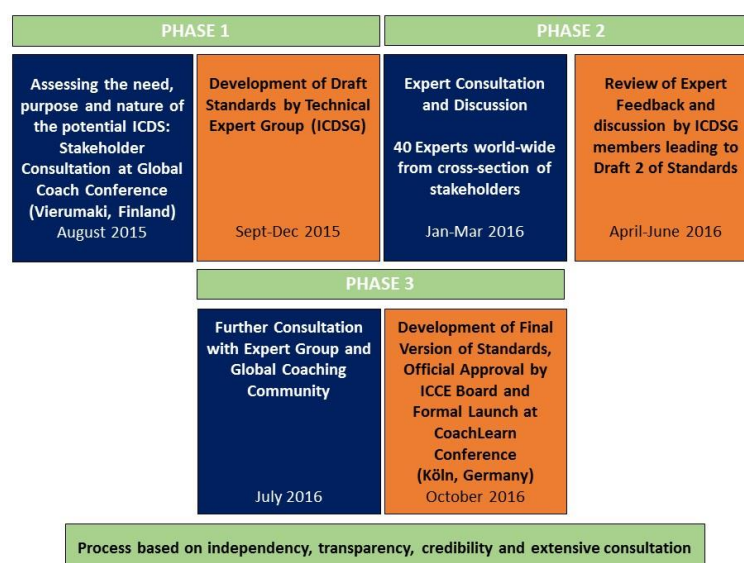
PHASE 1

PHASE 2

Assessing the need, purpose and nature of the potential ICDS: Stakeholder Consultation at Global Coach Conference (Vierumaki, Finland)
August 2015

Development of Draft Standards by Technical Expert Group (ICDSG)

Sept-Dec 2015

Expert Consultation and Discussion

40 Experts world-wide from cross-section of stakeholders

Jan-Mar 2016

Review of Expert Feedback and discussion by ICDSG members leading to Draft 2 of Standards

April-June 2016

PHASE 3

Further Consultation with Expert Group and Global Coaching Community

July 2016

Development of Final Version of Standards, Official Approval by ICCE Board and Formal Launch at CoachLearn Conference (Köln, Germany)
October 2016

Process based on independency, transparency, credibility and extensive consultation